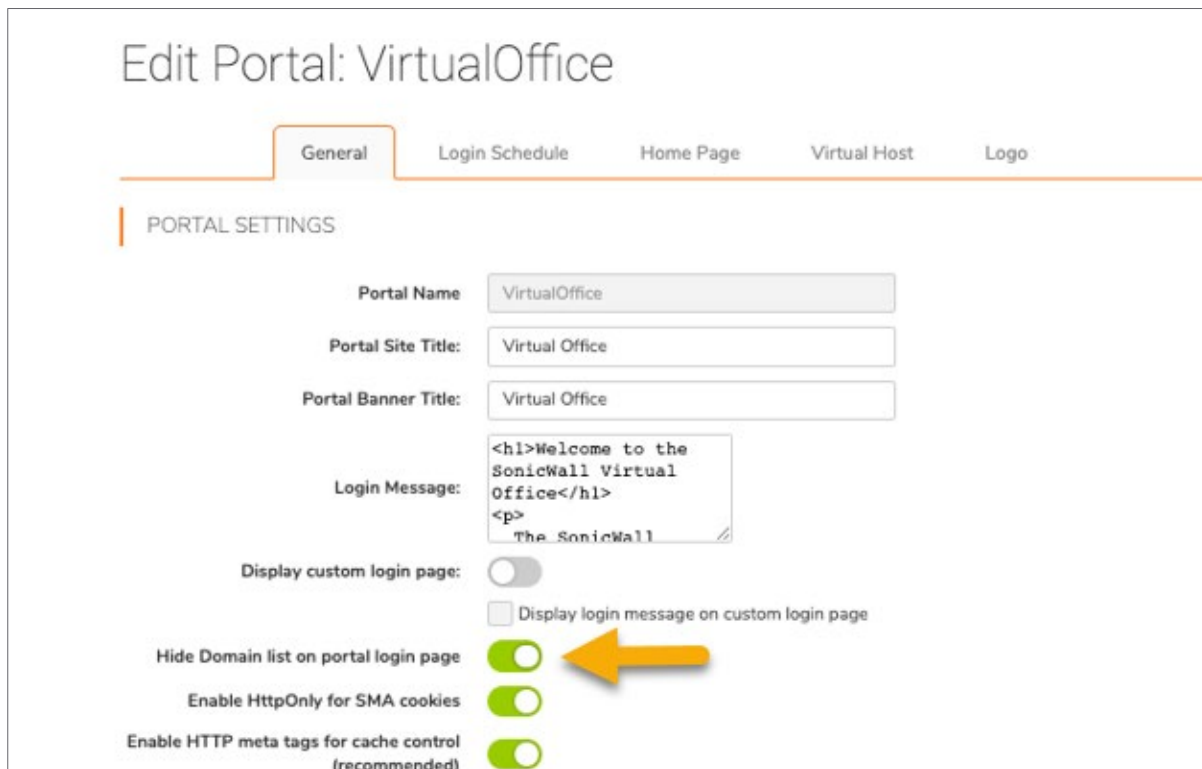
Edit Portal: VirtualOffice

General | Login Schedule | Home Page | Virtual Host | Logo

PORTAL SETTINGS

Portal Name | VirtualOffice

Portal Site Title: | Virtual Office

Portal Banner Title: | Virtual Office

Login Message: | <h1>Welcome to the SonicWall Virtual Office</h1>
<p>
The SonicWall

Display custom login page:

Display login message on custom login page

Hide Domain list on portal login page

Enable HttpOnly for SMA cookies

Enable HTTP meta tags for cache control (recommended)